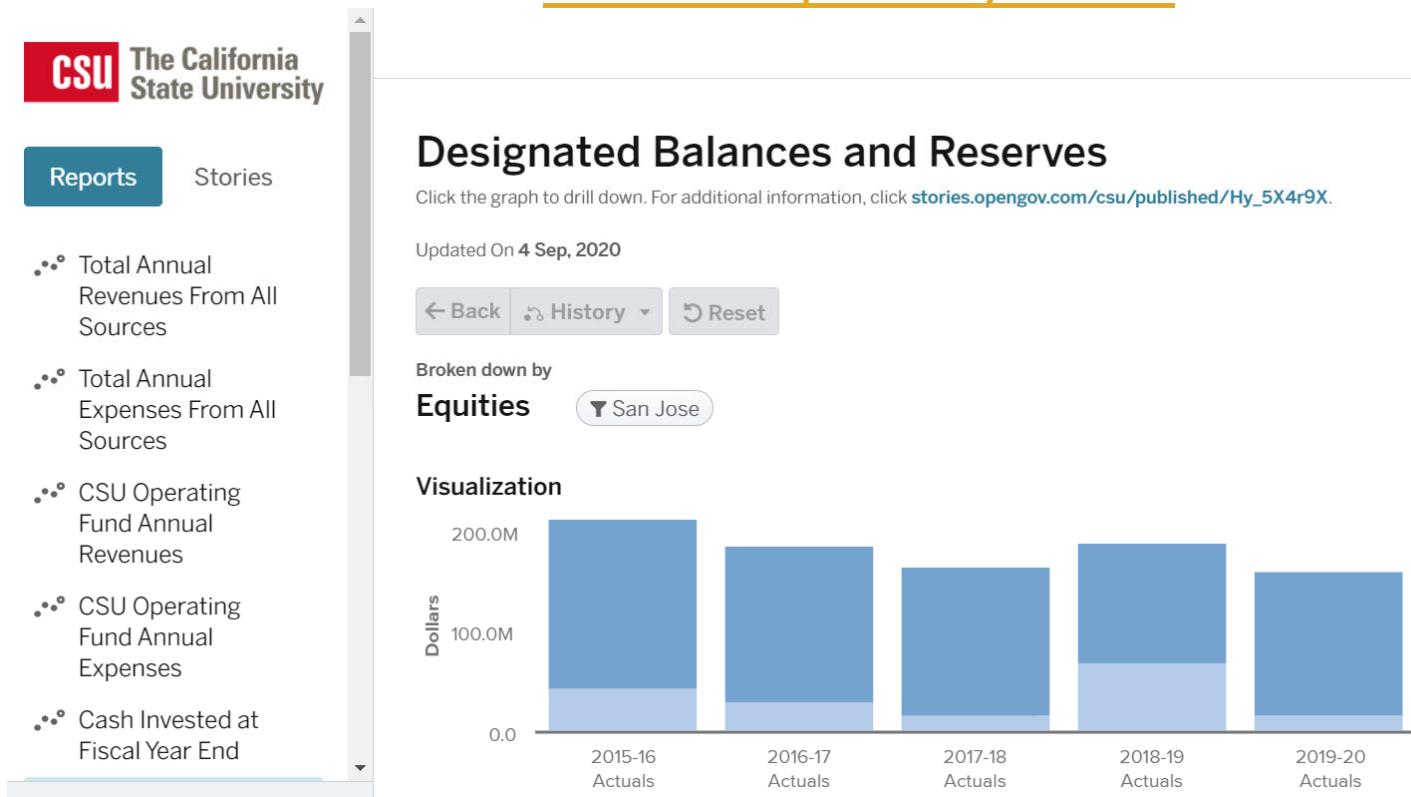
CSU The California State University

Reports Stories

Total Annual Revenues From All Sources

Total Annual Expenses From All Sources

CSU Operating Fund Annual Revenues

CSU Operating Fund Annual Expenses

Cash Invested at Fiscal Year End

Designated Balances and Reserves

Click the graph to drill down. For additional information, click stories.opengov.com/csu/published/Hy_5X4r9X.

Updated On 4 Sep, 2020

← Back History Reset

Broken down by

Equities San Jose

Visualization

200.0M

100.0M

0.0

Dollars

2015-16 Actuals

2016-17 Actuals

2017-18 Actuals

2018-19 Actuals

2019-20 Actuals